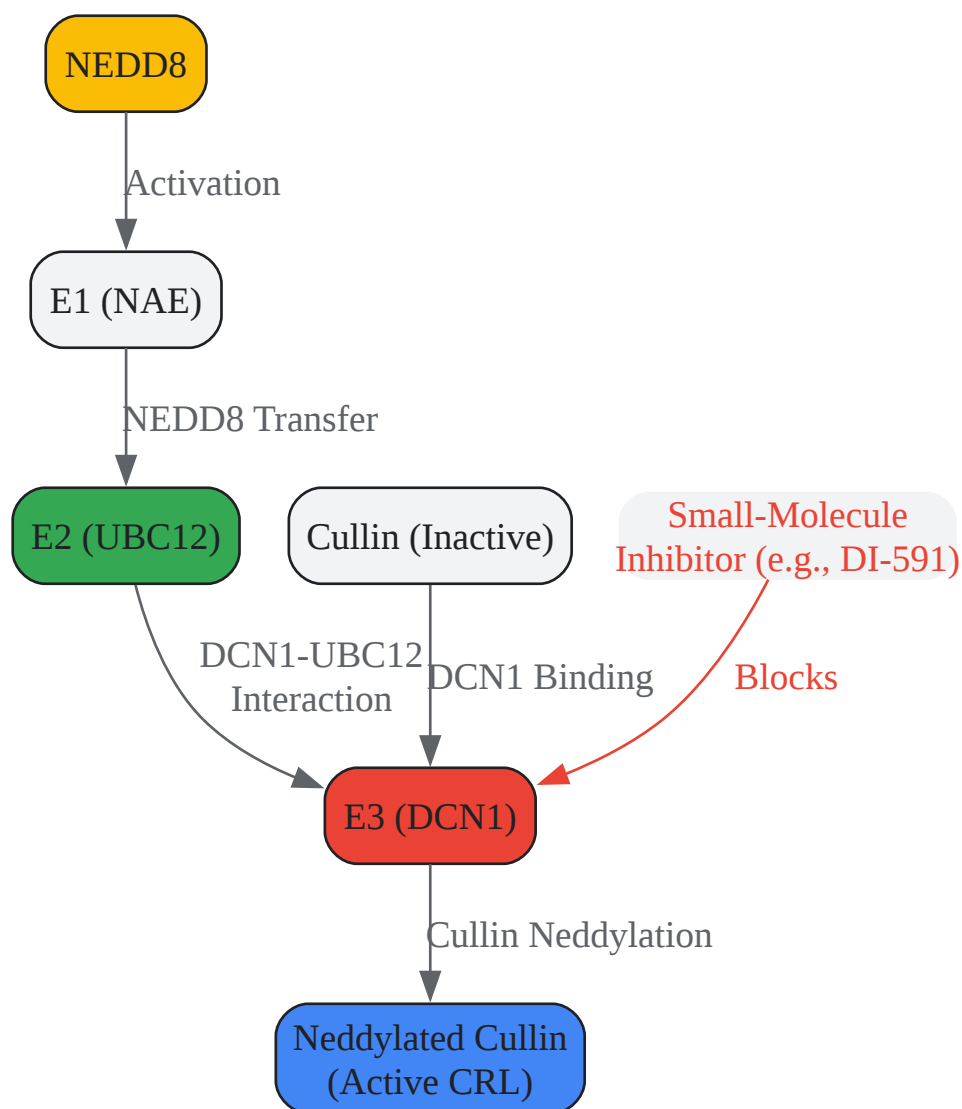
NEDD8

Activation

E1 (NAE)

NEDD8 Transfer

E2 (UBC12)

Cullin (Inactive)

Small-Molecule Inhibitor (e.g., DI-591)

DCN1-UBC12 Interaction

DCN1 Binding

Blocks

E3 (DCN1)

Cullin Neddylation

Neddylated Cullin (Active CRL)